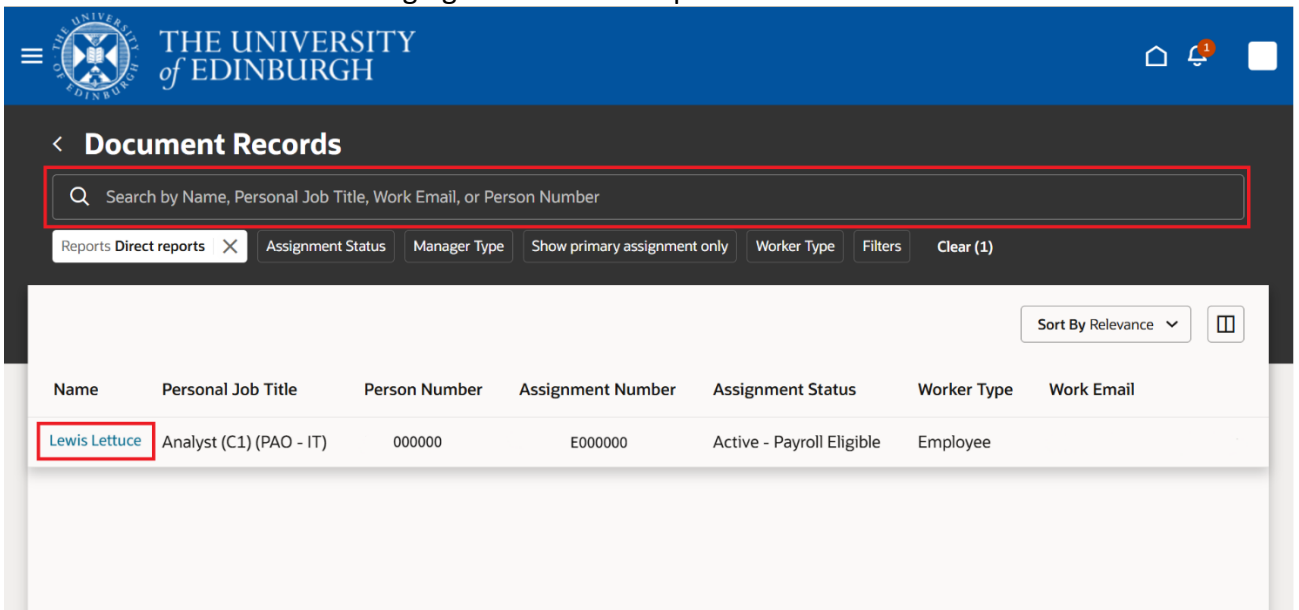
THE UNIVERSITY of EDINBURGH

1

Document Records

Search by Name, Personal Job Title, Work Email, or Person Number

Reports Direct reports

Assignment Status

Manager Type

Show primary assignment only

Worker Type

Filters

Clear (1)

Sort By Relevance

| Name | Personal Job Title | Person Number | Assignment Number | Assignment Status | Worker Type | Work Email |
|---|---|---|---|---|---|---|
| Lewis Lettuce | Analyst (C1) (PAO - IT) | 000000 | E000000 | Active - Payroll Eligible | Employee | |